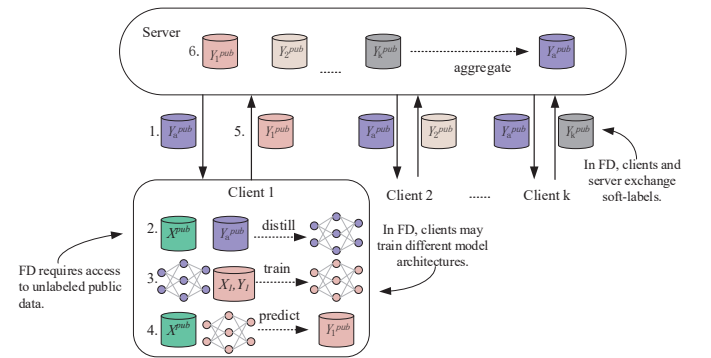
Server

6. $Y_1^{pub}$ $Y_2^{pub}$ ...... $Y_k^{pub}$ aggregate $Y_a^{pub}$

1. $Y_a^{pub}$ 5. $Y_1^{pub}$ $Y_a^{pub}$ $Y_2^{pub}$ $Y_a^{pub}$ $Y_k^{pub}$

In FD, clients and server exchange soft-labels.

Client 1

Client 2 ...... Client k

2. $X^{pub}$ $Y_a^{pub}$ distill

3. $X_1, Y_1$ train

4. $X^{pub}$ predict $Y_1^{pub}$

In FD, clients may train different model architectures.

FD requires access to unlabeled public data.